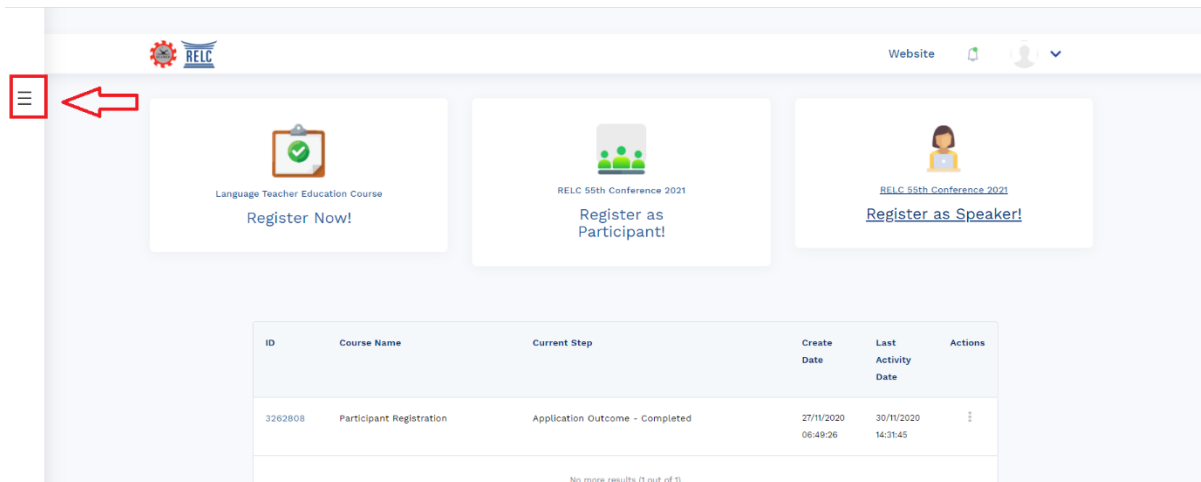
RELC

Website

Language Teacher Education Course

Register Now!

RELC 55th Conference 2021

Register as Participant!

RELC 55th Conference 2021

Register as Speaker!

| ID | Course Name | Current Step | Create Date | Last Activity Date | Actions |
|---|---|---|---|---|---|
| 3262808 | Participant Registration | Application Outcome - Completed | 27/11/2020 06:49:26 | 30/11/2020 14:31:45 | ⋮ |

No more results (1 out of 1)